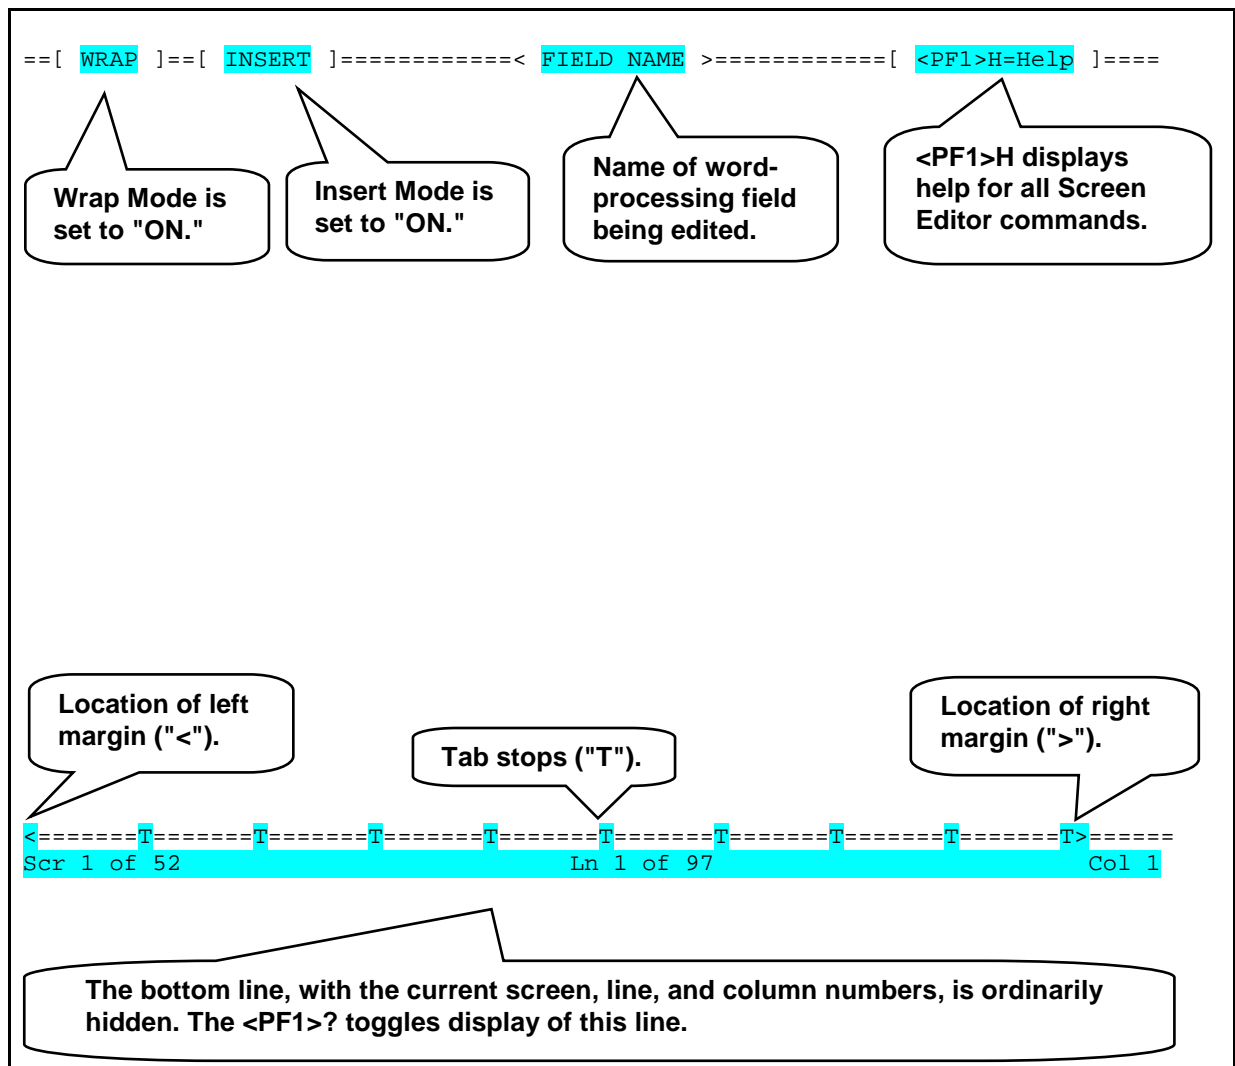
==[ WRAP ]==[ INSERT ]============< FIELD NAME >============[ <PF1>H=Help ]====

Wrap Mode is set to "ON."

Insert Mode is set to "ON."

Name of word-processing field being edited.

<PF1>H displays help for all Screen Editor commands.

Location of left margin ("<").

Tab stops ("T").

Location of right margin (">").

<=======T=======T=======T=======T=======T=======T=======T=======T=======T>======
Scr 1 of 52 Ln 1 of 97 Col 1

The bottom line, with the current screen, line, and column numbers, is ordinarily hidden. The <PF1>? toggles display of this line.